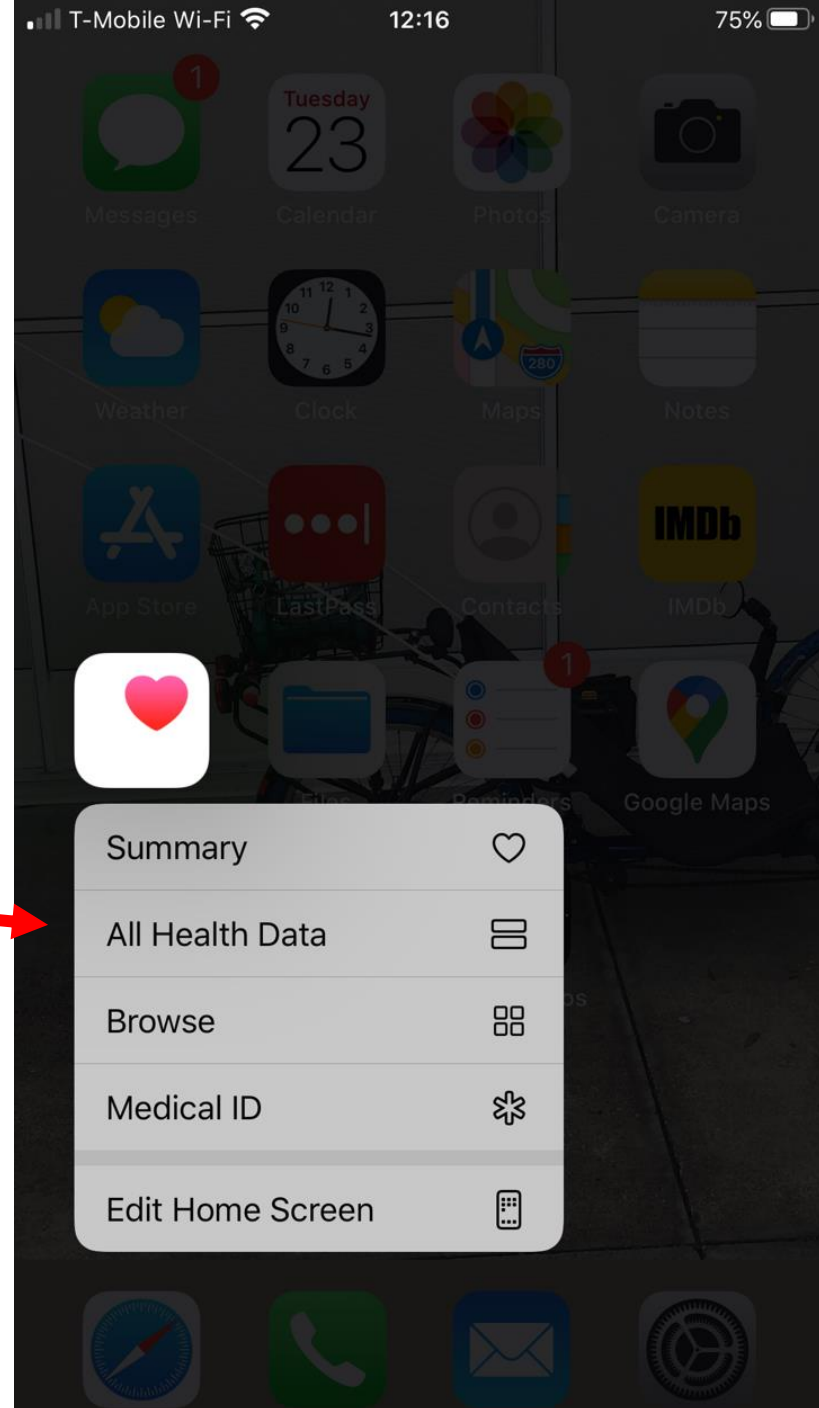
T-Mobile Wi-Fi 12:16 75%

1
Messages
Tuesday
23
Calendar
Photos
Camera

12
11 1
10 2
9 3
8 4
7 6 5
Weather
Clock
280
Maps
Notes

IMDb
App Store
LastPass
Contacts
IMDb

1
Files
Reminders
Google Maps

Summary
All Health Data
Browse
Medical ID
Edit Home Screen